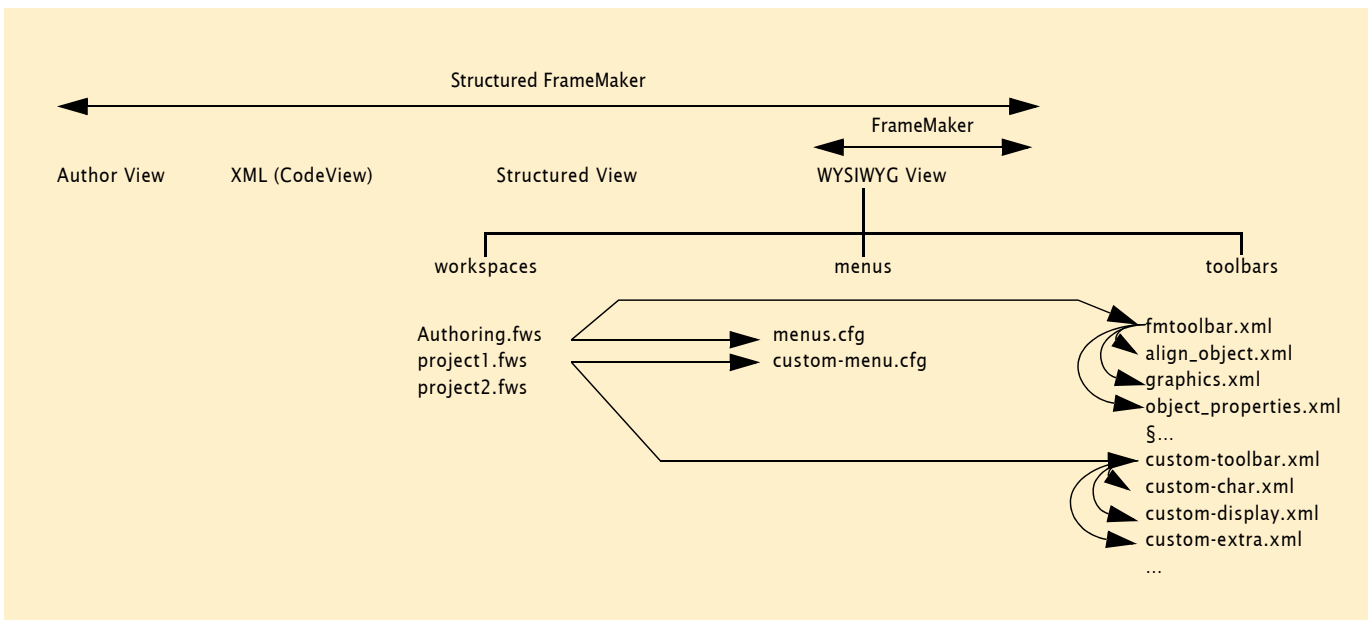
Structured FrameMaker

FrameMaker

Author View

XML (CodeView)

Structured View

WYSIWYG View

workspaces

menus

toolbars

Authoring.fws
project1.fws
project2.fws

menus.cfg
custom-menu.cfg

fmtoolbar.xml
align_object.xml
graphics.xml
object_properties.xml
§...
custom-toolbar.xml
custom-char.xml
custom-display.xml
custom-extra.xml
...